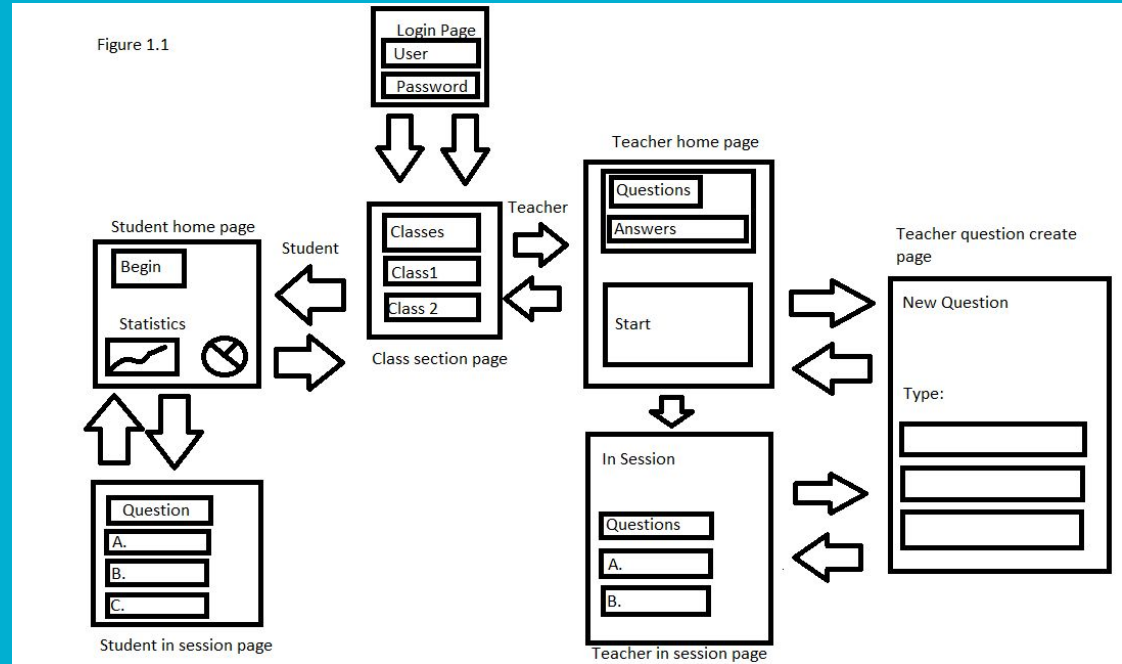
Figure 1.1

Login Page
User
Password

Teacher home page
Questions
Answers
Start

Student home page
Begin
Statistics

Student

Teacher

Classes
Class1
Class 2

Class section page

Teacher question create page
New Question
Type:

In Session
Questions
A.
B.

Teacher in session page

Question
A.
B.
C.

Student in session page